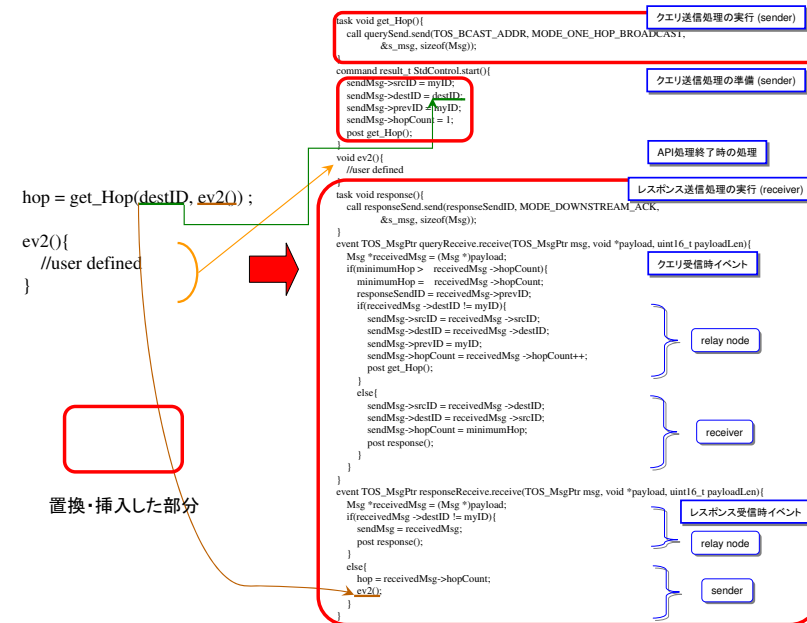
hop = get_Hop(destID, ev2()) ;

ev2(){
  //user defined
}

置換・挿入した部分

task void get_Hop(){
  call querySend.send(TOS_BCAST_ADDR, MODE_ONE_HOP_BROADCAST,
        &s_msg, sizeof(Msg));
}

クエリ送信処理の実行 (sender)

command result_t StdControl.start(){
  sendMsg->srcID = myID;
  sendMsg->destID = destID;
  sendMsg->prevID = myID;
  sendMsg->hopCount = 1;
  post get_Hop();
}

クエリ送信処理の準備 (sender)

void ev2(){
  //user defined
}

API処理終了時の処理

レスポンス送信処理の実行 (receiver)

task void response(){
  call responseSend.send(responseSendID, MODE_DOWNSTREAM_ACK,
        &s_msg, sizeof(Msg));
}
event TOS_MsgPtr queryReceive.receive(TOS_MsgPtr msg, void *payload, uint16_t payloadLen){
  Msg *receivedMsg = (Msg *)payload;
  if(minimumHop > receivedMsg ->hopCount){
    minimumHop = receivedMsg ->hopCount;
    responseSendID = receivedMsg->prevID;
    if(receivedMsg ->destID != myID){
      sendMsg->srcID = receivedMsg ->srcID;
      sendMsg->destID = receivedMsg ->destID;
      sendMsg->prevID = myID;
      sendMsg->hopCount = receivedMsg ->hopCount++;
      post get_Hop();
    }
    else{
      sendMsg->srcID = receivedMsg ->destID;
      sendMsg->destID = receivedMsg ->srcID;
      sendMsg->hopCount = minimumHop;
      post response();
    }
  }
}

クエリ受信時イベント

relay node

receiver

event TOS_MsgPtr responseReceive.receive(TOS_MsgPtr msg, void *payload, uint16_t payloadLen){
  Msg *receivedMsg = (Msg *)payload;
  if(receivedMsg ->destID != myID){
    sendMsg = receivedMsg;
    post response();
  }
  else{
    hop = receivedMsg->hopCount;
    ev2();
  }
}

レスポンス受信時イベント

relay node

sender